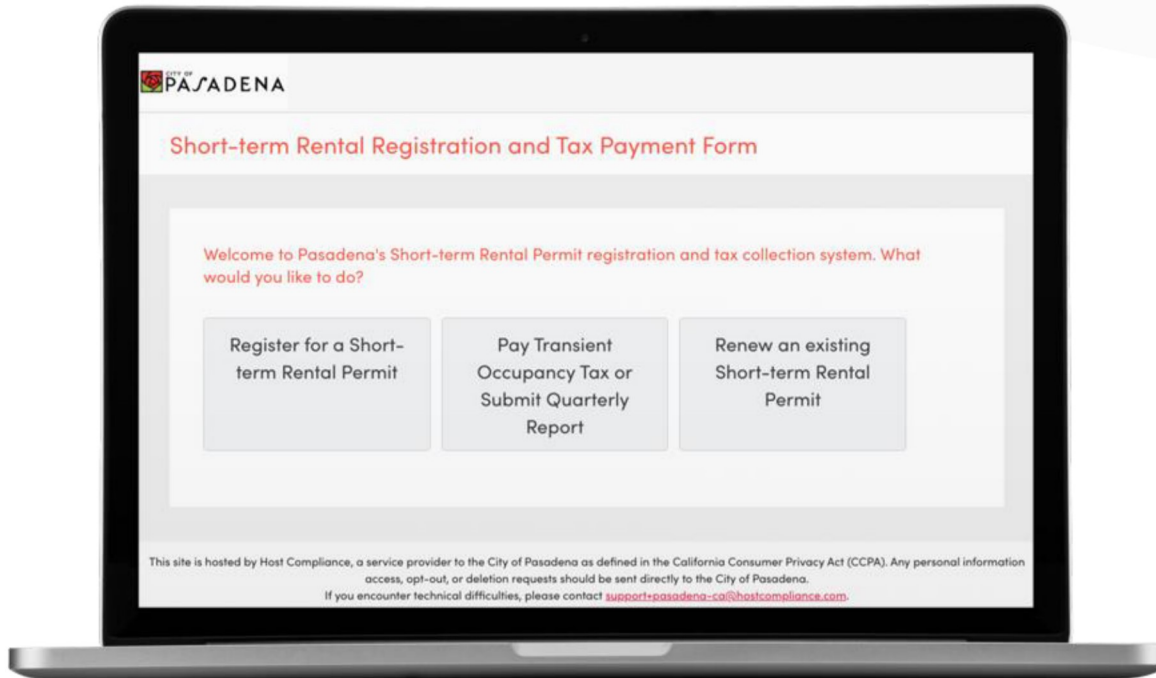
CITY OF PASADENA

Short-term Rental Registration and Tax Payment Form

Welcome to Pasadena's Short-term Rental Permit registration and tax collection system. What would you like to do?

Register for a Short-term Rental Permit

Pay Transient Occupancy Tax or Submit Quarterly Report

Renew an existing Short-term Rental Permit

This site is hosted by Host Compliance, a service provider to the City of Pasadena as defined in the California Consumer Privacy Act (CCPA). Any personal information access, opt-out, or deletion requests should be sent directly to the City of Pasadena.
If you encounter technical difficulties, please contact support+pasadena-ca@hostcompliance.com.